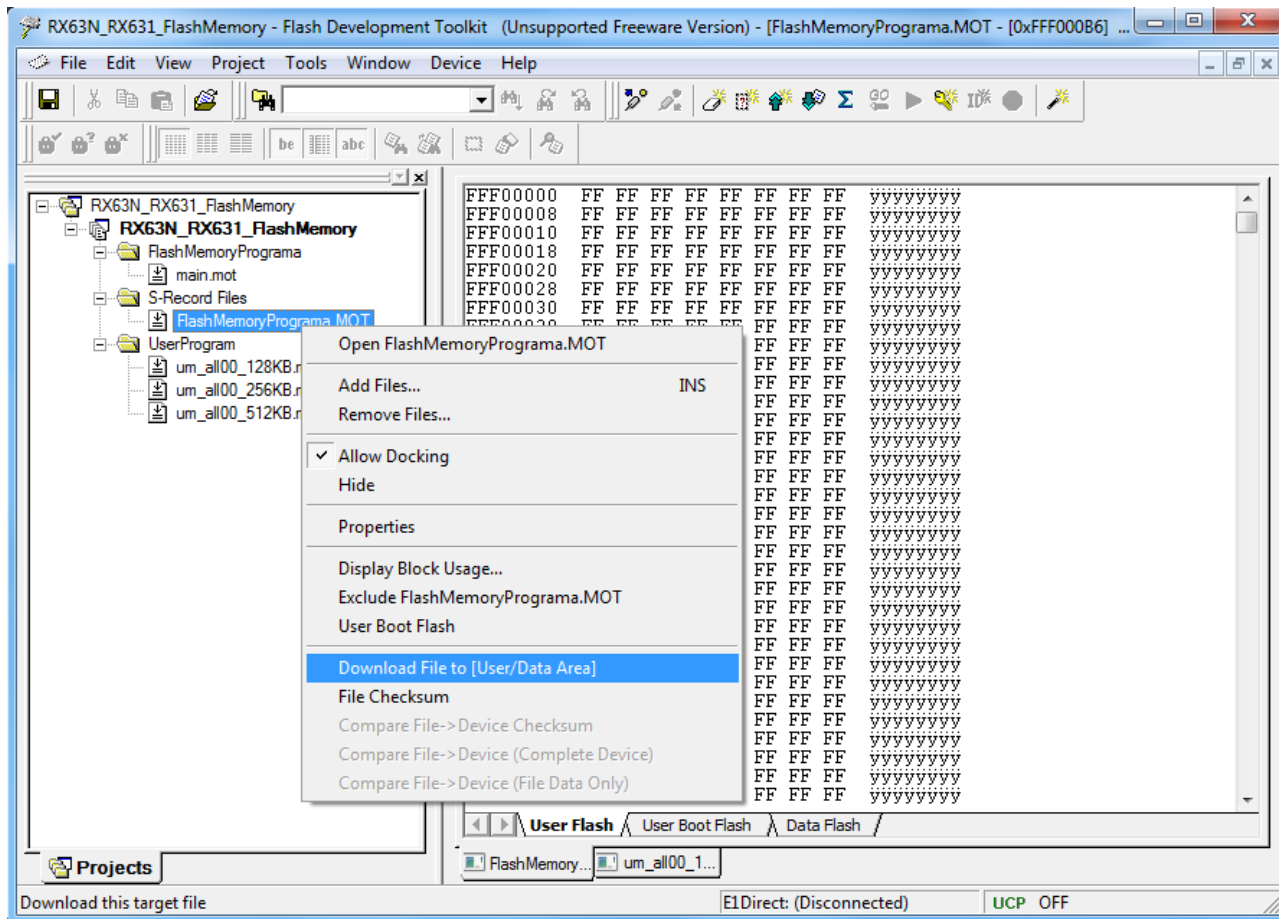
RX63N_RX631_FlashMemory - Flash Development Toolkit (Unsupported Freeware Version) - [FlashMemoryPrograma.MOT - [0xFFF000B6] ...

File Edit View Project Tools Window Device Help

be abc

RX63N_RX631_FlashMemory
RX63N_RX631_FlashMemory
FlashMemoryPrograma
main.mot
S-Record Files
FlashMemoryPrograma.MOT
UserProgram
um_all00_128KB.r
um_all00_256KB.r
um_all00_512KB.r

FFF00000 FF FF FF FF FF FF FF FF ÿÿÿÿÿÿÿÿ
FFF00008 FF FF FF FF FF FF FF FF ÿÿÿÿÿÿÿÿ
FFF00010 FF FF FF FF FF FF FF FF ÿÿÿÿÿÿÿÿ
FFF00018 FF FF FF FF FF FF FF FF ÿÿÿÿÿÿÿÿ
FFF00020 FF FF FF FF FF FF FF FF ÿÿÿÿÿÿÿÿ
FFF00028 FF FF FF FF FF FF FF FF ÿÿÿÿÿÿÿÿ
FFF00030 FF FF FF FF FF FF FF FF ÿÿÿÿÿÿÿÿ

Open FlashMemoryPrograma.MOT
Add Files... INS
Remove Files...
Allow Docking
Hide
Properties
Display Block Usage...
Exclude FlashMemoryPrograma.MOT
User Boot Flash
Download File to [User/Data Area]
File Checksum
Compare File->Device Checksum
Compare File->Device (Complete Device)
Compare File->Device (File Data Only)

User Flash User Boot Flash Data Flash

Projects
FlashMemory... um_all00_1...

Download this target file
E1Direct: (Disconnected)
UCP OFF